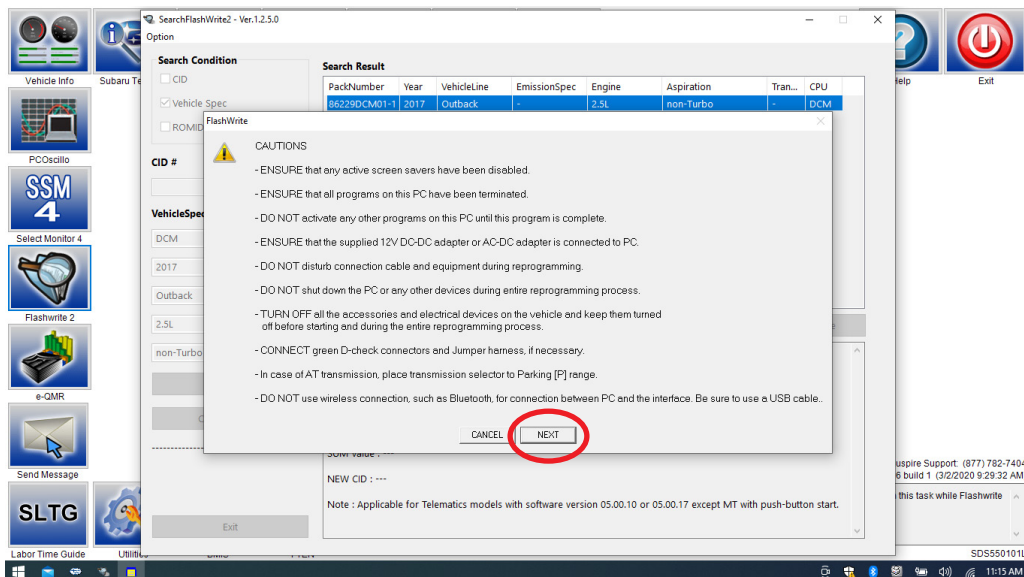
Vehicle Info
Subaru Te
PCOscillo
SSM 4
Select Monitor 4
Flashwrite 2
e-QMR
Send Message
SLTG
Labor Time Guide
Utilities
elp
Exit

SearchFlashWrite2 - Ver.1.2.5.0
Option

Search Condition
CID
Vehicle Spec
ROMID

CID #

VehicleSpec
DCM
2017
Outback
2.5L
non-Turbo

Exit

Search Result

| PackNumber | Year | VehicleLine | EmissionSpec | Engine | Aspiration | Tran... | CPU |
|---|---|---|---|---|---|---|---|
| 86229DCM01-1 | 2017 | Outback | - | 2.5L | non-Turbo | - | DCM |

FlashWrite

CAUTIONS

- ENSURE that any active screen savers have been disabled.

- ENSURE that all programs on this PC have been terminated.

- DO NOT activate any other programs on this PC until this program is complete.

- ENSURE that the supplied 12V DC-DC adapter or AC-DC adapter is connected to PC.

- DO NOT disturb connection cable and equipment during reprogramming.

- DO NOT shut down the PC or any other devices during entire reprogramming process.

- TURN OFF all the accessories and electrical devices on the vehicle and keep them turned off before starting and during the entire reprogramming process.

- CONNECT green D-check connectors and Jumper harness, if necessary.

- In case of AT transmission, place transmission selector to Parking [P] range.

- DO NOT use wireless connection, such as Bluetooth, for connection between PC and the interface. Be sure to use a USB cable.

CANCEL
NEXT

SUM value : ---

NEW CID : ---

Note : Applicable for Telematics models with software version 05.00.10 or 05.00.17 except MT with push-button start.

uspire Support: (877) 782-7404
6 build 1 (3/2/2020 9:29:32 AM
this task while Flashwrite

SDS550101L
11:15 AM